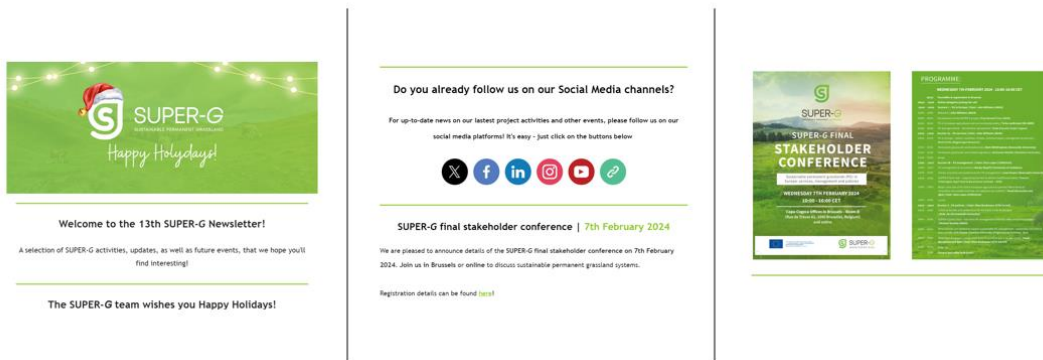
SUPER-G
SUSTAINABLE PERMANENT GRASSLAND
Happy Holydays!

Welcome to the 13th SUPER-G Newsletter!

A selection of SUPER-G activities, updates, as well as future events, that we hope you'll find interesting!

The SUPER-G team wishes you Happy Holidays!

Do you already follow us on our Social Media channels?

For up-to-date news on our lastest project activities and other events, please follow us on our social media platforms! It's easy - just click on the buttons below

SUPER-G final stakeholder conference | 7th February 2024

We are pleased to announce details of the SUPER-G final stakeholder conference on 7th February 2024. Join us in Brussels or online to discuss sustainable permanent grassland systems.

Registration details can be found here!

SUPER-G
SUPER-G FINAL
STAKEHOLDER CONFERENCE
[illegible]
WEDNESDAY 7TH FEBRUARY 2024
10:00 - 16:00 CET
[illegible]

SUPER-G

PROGRAMME
WEDNESDAY 7TH FEBRUARY 2024 - 10:00-16:00 CET
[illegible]